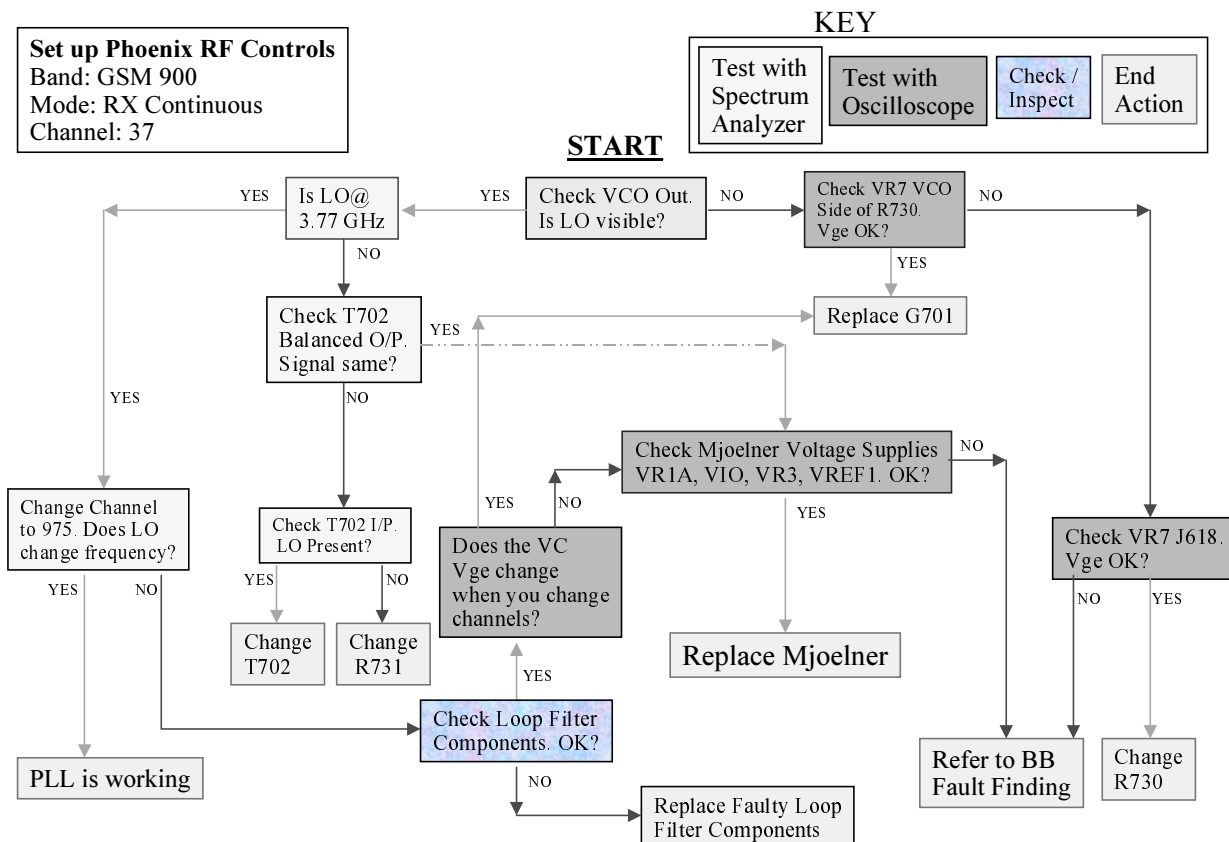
**Set up Phoenix RF Controls**
Band: GSM 900
Mode: RX Continuous
Channel: 37

KEY

Test with Spectrum Analyzer

Test with Oscilloscope

Check / Inspect

End Action

**START**

Check VCO Out. Is LO visible?

YES

Is LO@ 3.77 GHz

YES

NO

Check VR7 VCO Side of R730. Vge OK?

NO

YES

Replace G701

NO

Check T702 Balanced O/P. Signal same?

YES

NO

YES

Check Mjoelner Voltage Supplies VR1A, VIO, VR3, VREF1. OK?

NO

YES

NO

Change Channel to 975. Does LO change frequency?

YES

NO

Check T702 I/P. LO Present?

YES

NO

Change T702

Change R731

Does the VC Vge change when you change channels?

YES

Replace Mjoelner

Check VR7 J618. Vge OK?

NO

YES

Check Loop Filter Components. OK?

NO

PLL is working

Refer to BB Fault Finding

Change R730

Replace Faulty Loop Filter Components